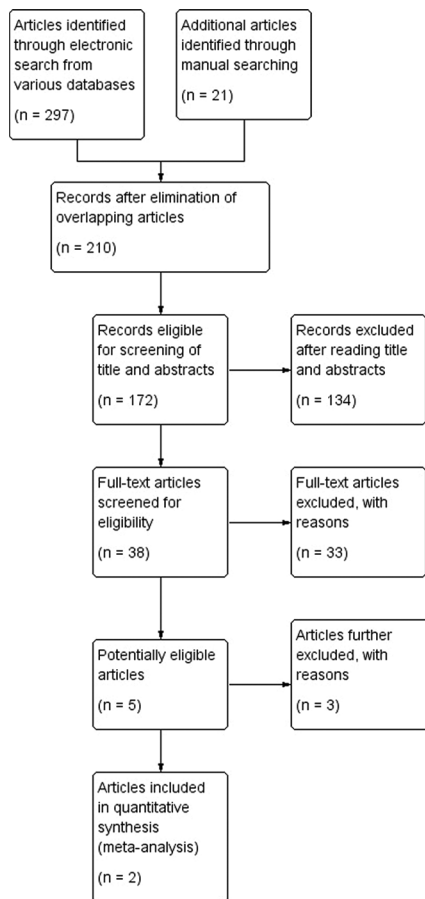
Articles identified through electronic search from various databases

(n = 297)

Additional articles identified through manual searching

(n = 21)

Records after elimination of overlapping articles

(n = 210)

Records eligible for screening of title and abstracts

(n = 172)

Records excluded after reading title and abstracts

(n = 134)

Full-text articles screened for eligibility

(n = 38)

Full-text articles excluded, with reasons

(n = 33)

Potentially eligible articles

(n = 5)

Articles further excluded, with reasons

(n = 3)

Articles included in quantitative synthesis (meta-analysis)

(n = 2)